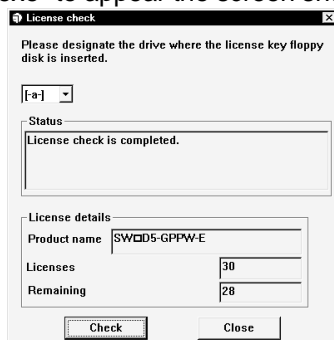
cks" to appear the screen shown

License check

Please designate the drive where the license key floppy disk is inserted.

[-a-]

Status

License check is completed.

License details

Product name SW□D5-GPPW-E

Licenses 30

Remaining 28

Check

Close